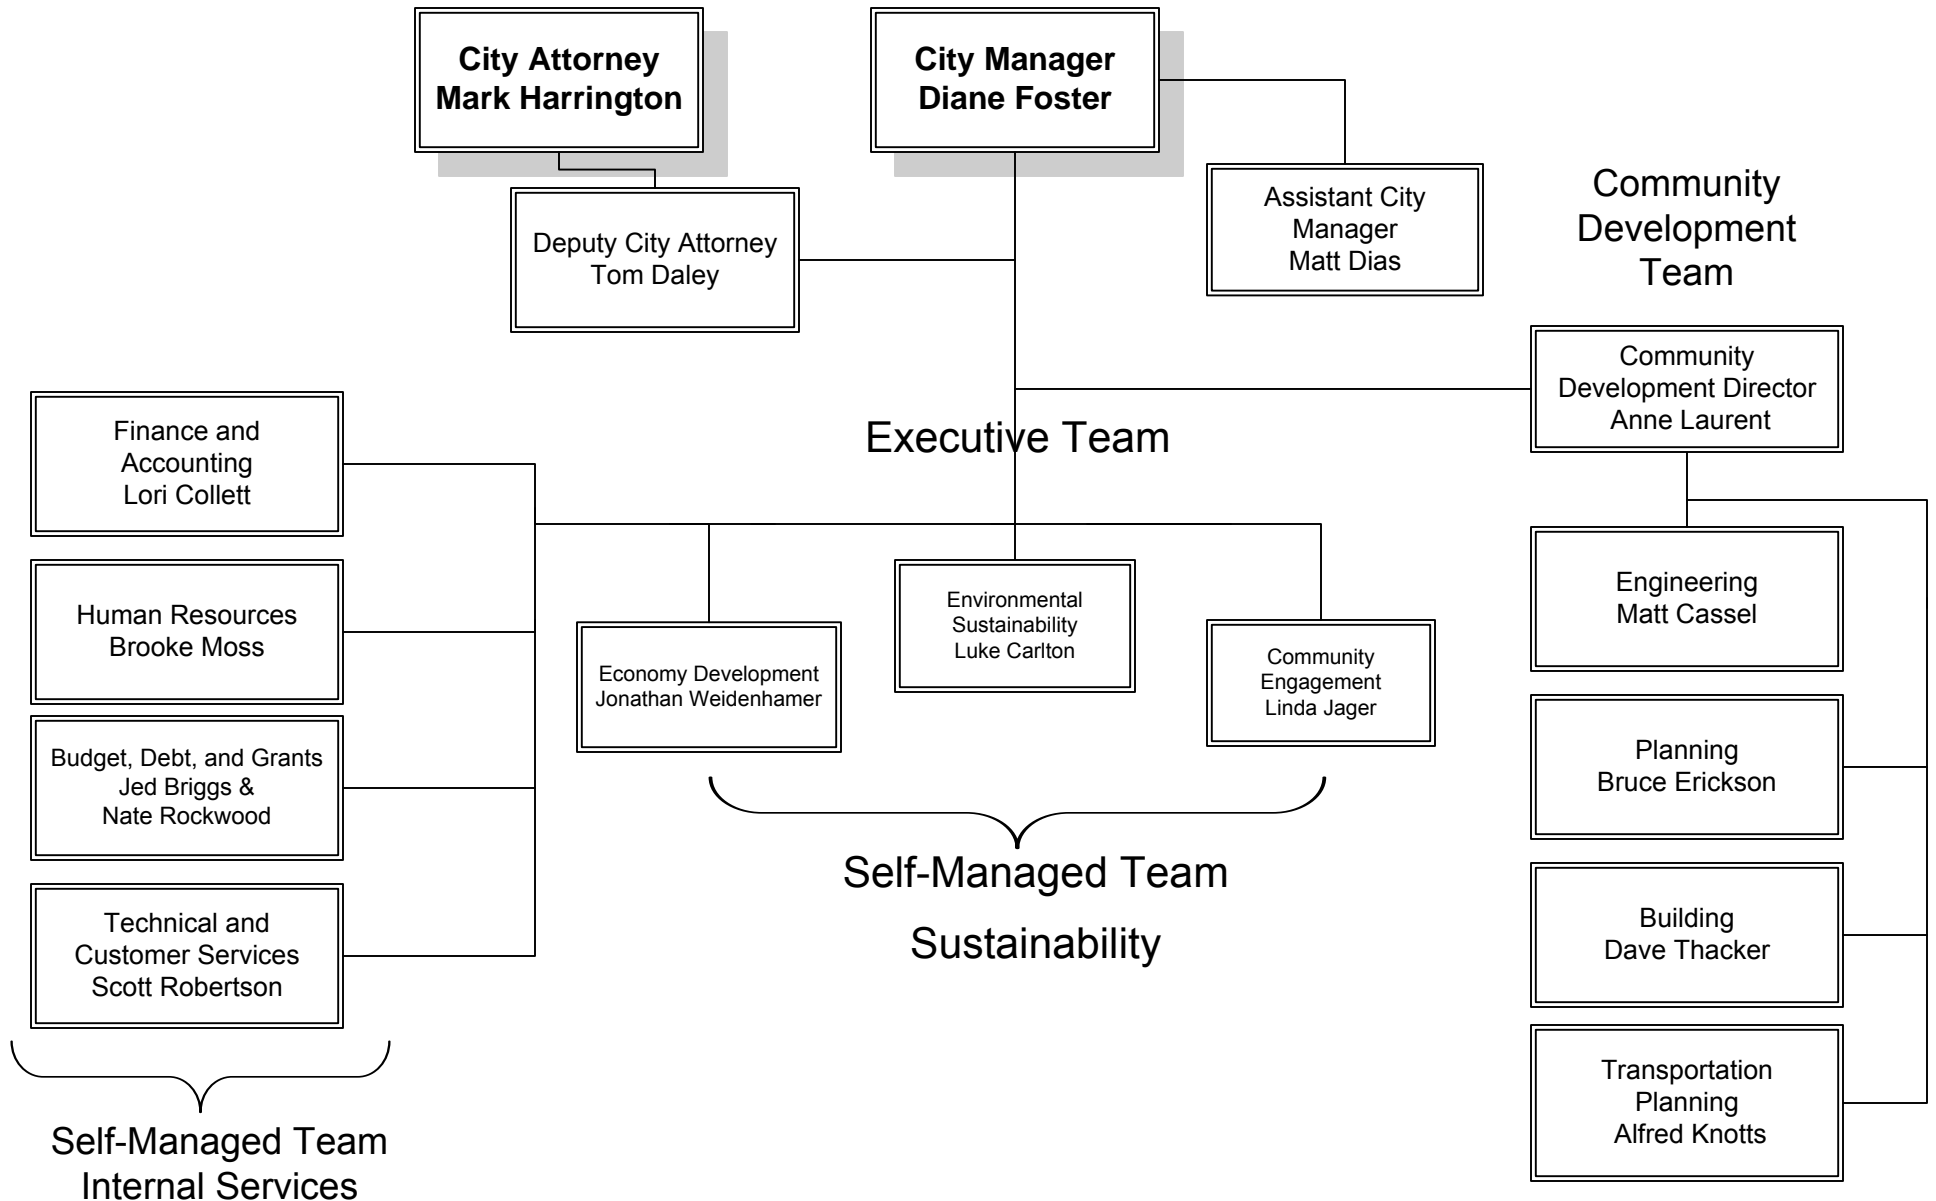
City Attorney
Mark Harrington

City Manager
Diane Foster

Deputy City Attorney
Tom Daley

Assistant City Manager
Matt Dias

Community Development Team

Community Development Director
Anne Laurent

Executive Team

Finance and Accounting
Lori Collett

Human Resources
Brooke Moss

Budget, Debt, and Grants
Jed Briggs &
Nate Rockwood

Technical and Customer Services
Scott Robertson

Self-Managed Team
Internal Services

Economy Development
Jonathan Weidenhamer

Environmental Sustainability
Luke Carlton

Community Engagement
Linda Jager

Self-Managed Team
Sustainability

Engineering
Matt Cassel

Planning
Bruce Erickson

Building
Dave Thacker

Transportation Planning
Alfred Knotts